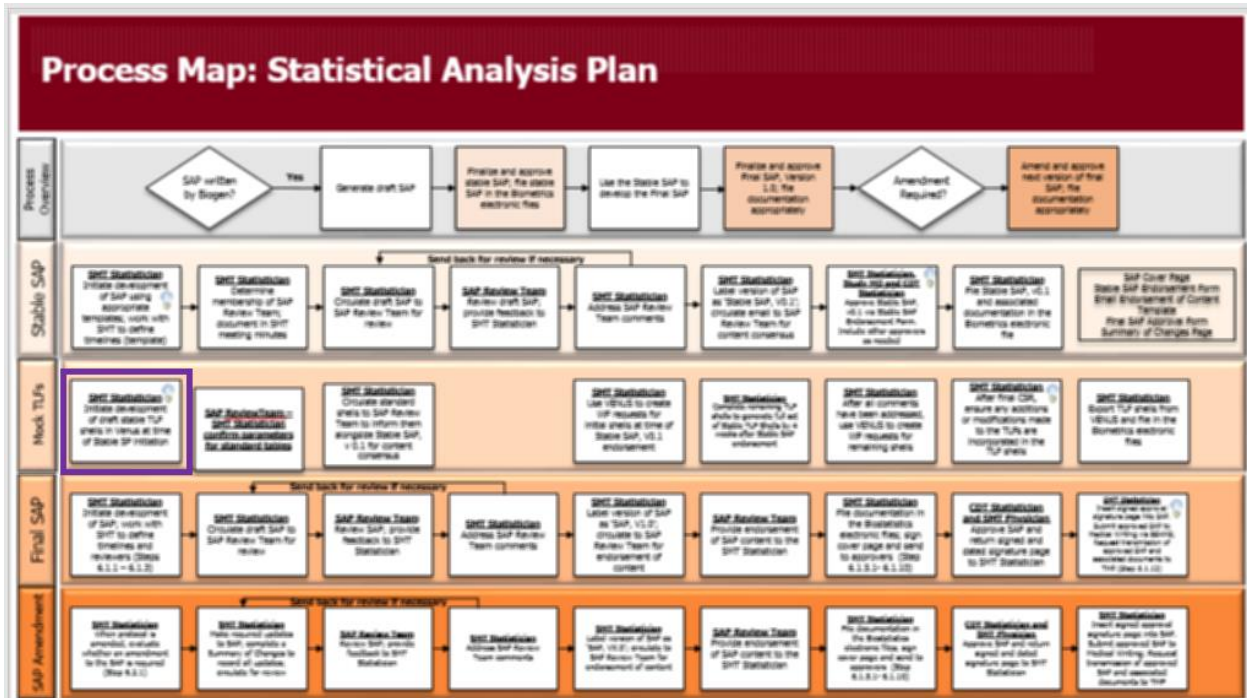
Process Map: Statistical Analysis Plan

Process Overview

SAP written by Bogen?

Yes

Generate draft SAP

Finalize and approve stable SAP, file stable SAP in the Biometrics electronic files

Use the Stable SAP to develop the Final SAP

Finalize and approve Final SAP, Version 1.0; file documentation appropriately

Amendment Required?

Amend and approve next version of final SAP; file documentation appropriately

Stable SAP

Send back for review if necessary

SMT Statistician Initiate development of SAP using appropriate templates; work with SMT to define timelines (template)

SMT Statistician Determine membership of SAP Review Team; document in SMT meeting minutes

SMT Statistician Circulate draft SAP to SAP Review Team for review

SAP Review Team Review draft SAP, provide feedback to SMT Statistician

SMT Statistician Address SAP Review Team comments

SMT Statistician Label version of SAP as 'Stable SAP, V0.1'; circulate email to SAP Review Team for content consensus

SMT Statistician, Study MD and CDT Statistician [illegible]

SMT Statistician File Stable SAP, v0.1 and associated documentation in the Biometrics electronic file

SAP Cover Page
Stable SAP Endorsement Form
Email Endorsement of Content Template
Final SAP Approval Form
Summary of Changes Page

Mock TLFs

SMT Statistician Initiate development of draft stable TLF shells in Venus at time of Stable SP initiation

SAP Review Team – SMT Statistician confirm parameters for standard tables

SMT Statistician Circulate standard shells to SAP Review Team to inform them alongside Stable SAP, v0.1 for content consensus

SMT Statistician Use VENUS to create VIP requests for initial shells at time of Stable SAP, V0.1 endorsement

SMT Statistician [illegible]

SMT Statistician After all comments have been addressed, use VENUS to create VIP requests for remaining shells

SMT Statistician After final CDR, ensure any additions or modifications made to the TLFs are incorporated in the TLF shells

SMT Statistician Export TLF shells from VENUS and file in the Biometrics electronic files

Final SAP

Send back for review if necessary

SMT Statistician Initiate development of SAP; work with SMT to define timelines and reviewers (Steps 6.1.1 – 6.1.3)

SMT Statistician Circulate draft SAP to SAP Review Team for review

SAP Review Team Review SAP, provide feedback to SMT Statistician

SMT Statistician Address SAP Review Team comments

SMT Statistician Label version of SAP as 'SAP, V1.0'; circulate to SAP Review Team for endorsement of content

SAP Review Team Provide endorsement of SAP content to the SMT Statistician

SMT Statistician File documentation in the Biostatistics electronic files; sign cover page and send to approvers (Steps 6.1.9.1 – 6.1.10)

CDT Statistician and SMT Physician Approve SAP and return signed and dated signature page to SMT Statistician

SMT Statistician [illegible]

SAP Amendment

Send back for review if necessary

SMT Statistician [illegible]

SMT Statistician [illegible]

SAP Review Team Review SAP, provide feedback to SMT Statistician

SMT Statistician Address SAP Review Team comments

SMT Statistician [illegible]

SAP Review Team Provide endorsement of SAP content to the SMT Statistician

SMT Statistician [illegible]

CDT Statistician and SMT Physician Approve SAP and return signed and dated signature page to SMT Statistician

SMT Statistician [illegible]